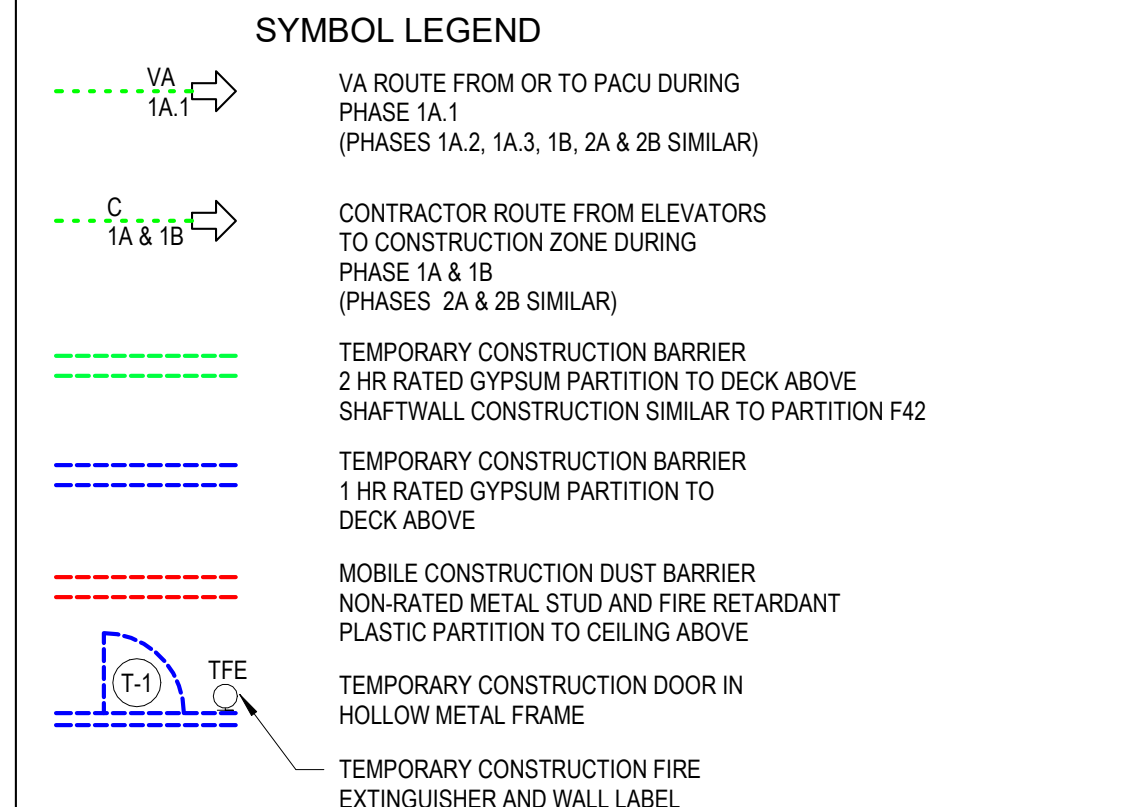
SYMBOL LEGEND

VA
1A.1

VA ROUTE FROM OR TO PACU DURING PHASE 1A.1 (PHASES 1A.2, 1A.3, 1B, 2A & 2B SIMILAR)

C
1A & 1B

CONTRACTOR ROUTE FROM ELEVATORS TO CONSTRUCTION ZONE DURING PHASE 1A & 1B (PHASES 2A & 2B SIMILAR)

TEMPORARY CONSTRUCTION BARRIER
2 HR RATED GYPSUM PARTITION TO DECK ABOVE
SHAFTWALL CONSTRUCTION SIMILAR TO PARTITION F42

TEMPORARY CONSTRUCTION BARRIER
1 HR RATED GYPSUM PARTITION TO DECK ABOVE

MOBILE CONSTRUCTION DUST BARRIER
NON-RATED METAL STUD AND FIRE RETARDANT PLASTIC PARTITION TO CEILING ABOVE

T-1

TFE

TEMPORARY CONSTRUCTION DOOR IN HOLLOW METAL FRAME

TEMPORARY CONSTRUCTION FIRE EXTINGUISHER AND WALL LABEL